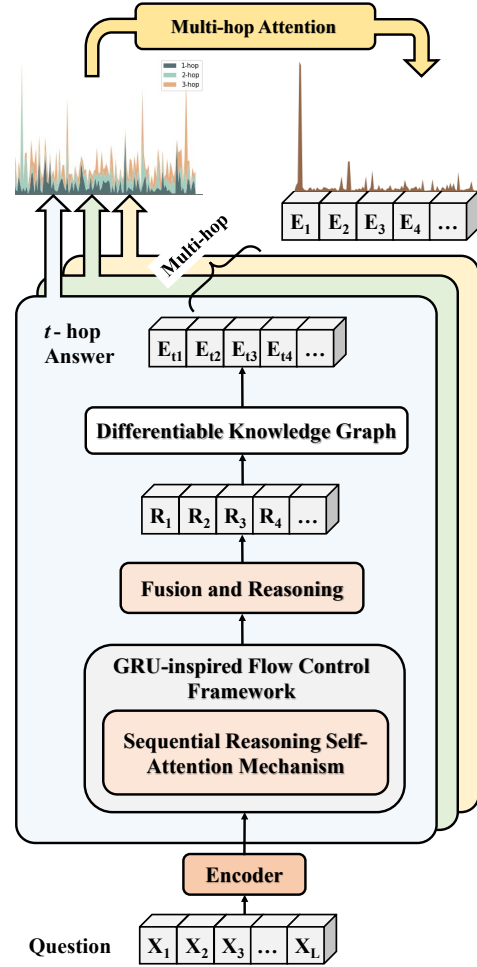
Multi-hop Attention

1-hop
2-hop
3-hop

$E_1$ $E_2$ $E_3$ $E_4$ …

Multi-hop

$t$ - hop Answer

$E_{t1}$ $E_{t2}$ $E_{t3}$ $E_{t4}$ …

Differentiable Knowledge Graph

$R_1$ $R_2$ $R_3$ $R_4$ …

Fusion and Reasoning

GRU-inspired Flow Control Framework

Sequential Reasoning Self-Attention Mechanism

Encoder

Question

$X_1$ $X_2$ $X_3$ … $X_L$